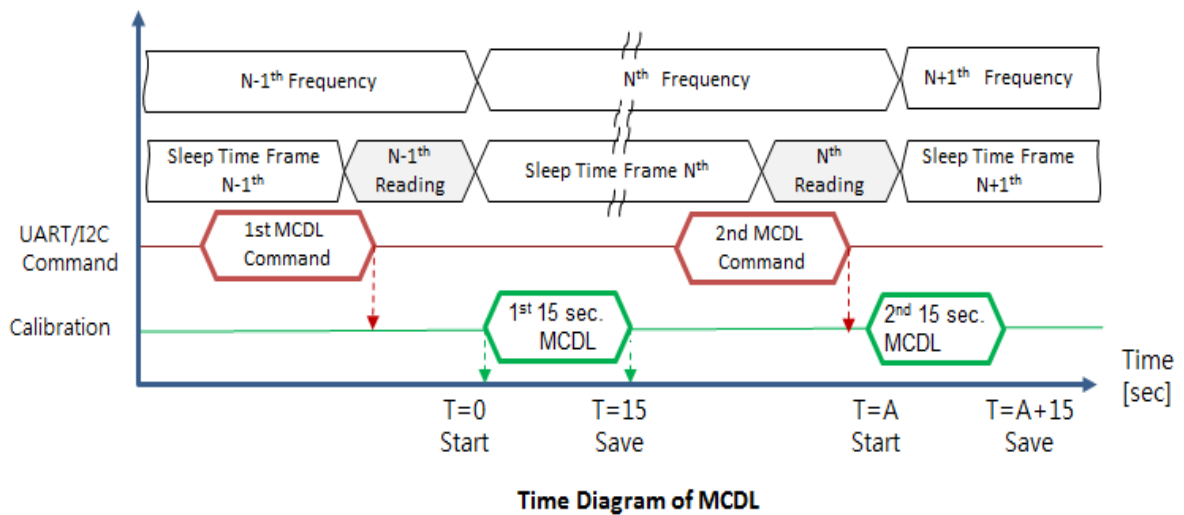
N-1$^{th}$ Frequency

N$^{th}$ Frequency

N+1$^{th}$ Frequency

Sleep Time Frame N-1$^{th}$

N-1$^{th}$ Reading

Sleep Time Frame N$^{th}$

N$^{th}$ Reading

Sleep Time Frame N+1$^{th}$

UART/I2C Command

1st MCDL Command

2nd MCDL Command

Calibration

1$^{st}$ 15 sec. MCDL

2$^{nd}$ 15 sec. MCDL

Time [sec]

T=0 Start

T=15 Save

T=A Start

T=A+15 Save

Time Diagram of MCDL